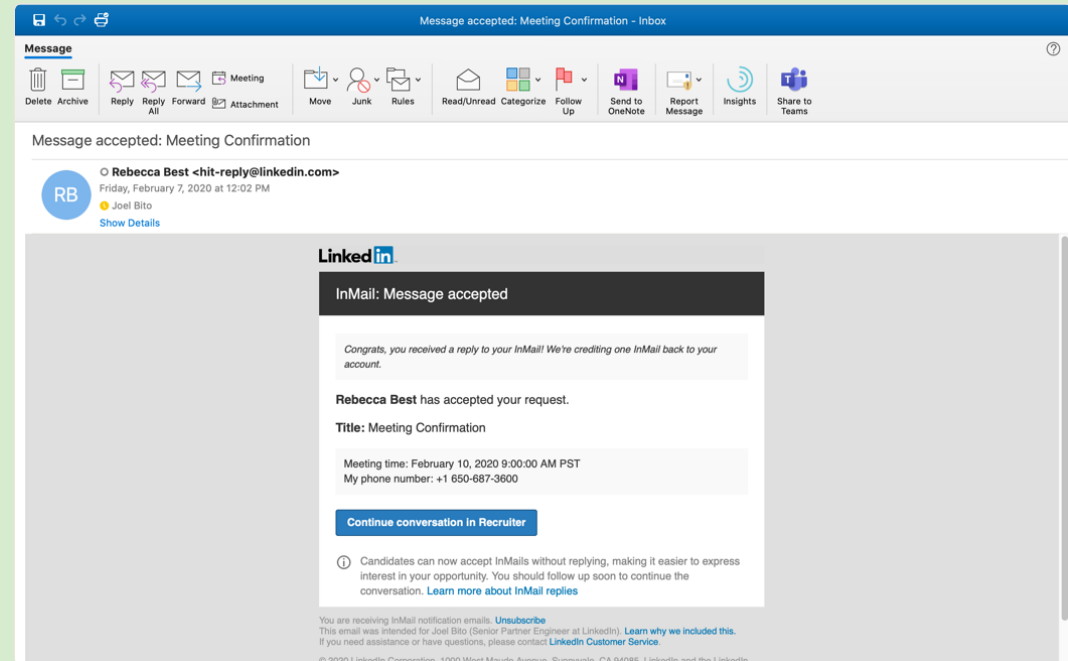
Message accepted: Meeting Confirmation - Inbox

Message

Delete Archive Reply Reply All Forward Meeting Attachment Move Junk Rules Read/Unread Categorize Follow Up Send to OneNote Report Message Insights Share to Teams

Message accepted: Meeting Confirmation

RB

Rebecca Best <hit-reply@linkedin.com>
Friday, February 7, 2020 at 12:02 PM
Joel Bito
Show Details

LinkedIn

InMail: Message accepted

Congrats, you received a reply to your InMail! We're crediting one InMail back to your account.

Rebecca Best has accepted your request.

Title: Meeting Confirmation

Meeting time: February 10, 2020 9:00:00 AM PST
My phone number: +1 650-687-3600

Continue conversation in Recruiter

Candidates can now accept InMails without replying, making it easier to express interest in your opportunity. You should follow up soon to continue the conversation. Learn more about InMail replies

You are receiving InMail notification emails. Unsubscribe
This email was intended for Joel Bito (Senior Partner Engineer at LinkedIn). Learn why we included this.
If you need assistance or have questions, please contact LinkedIn Customer Service.

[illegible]